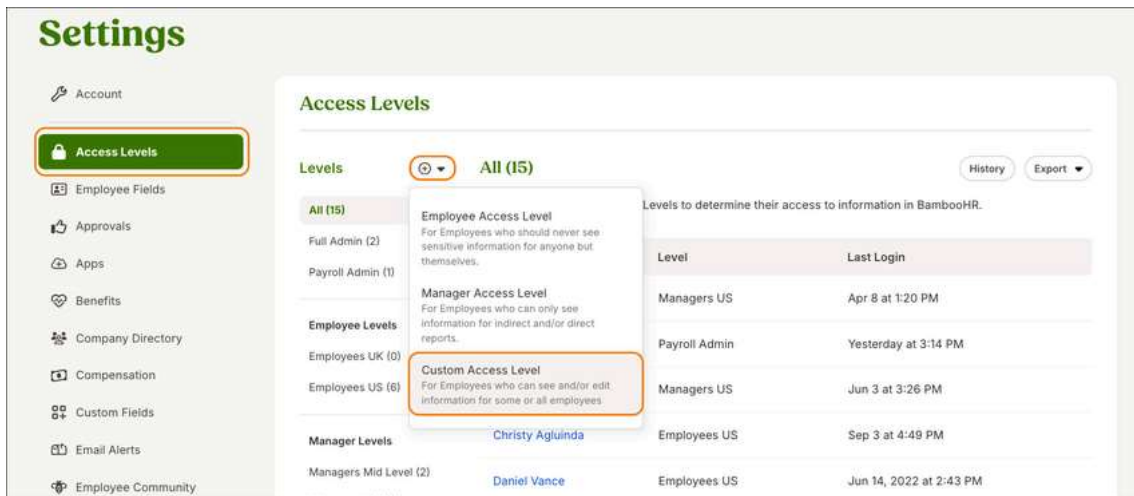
Settings

Account
Access Levels
Employee Fields
Approvals
Apps
Benefits
Company Directory
Compensation
Custom Fields
Email Alerts
Employee Community

Access Levels

Levels
All (15)
History
Export

All (15)
Full Admin (2)
Payroll Admin (1)

Employee Levels
Employees UK (0)
Employees US (6)

Manager Levels
Managers Mid Level (2)

Employee Access Level
For Employees who should never see sensitive information for anyone but themselves.

Manager Access Level
For Employees who can only see information for indirect and/or direct reports.

Custom Access Level
For Employees who can see and/or edit information for some or all employees

Levels to determine their access to information in BambooHR.

| | Level | Last Login |
|---|---|---|
| | Managers US | Apr 8 at 1:20 PM |
| | Payroll Admin | Yesterday at 3:14 PM |
| | Managers US | Jun 3 at 3:26 PM |
| Christy Agluinda | Employees US | Sep 3 at 4:49 PM |
| Daniel Vance | Employees US | Jun 14, 2022 at 2:43 PM |